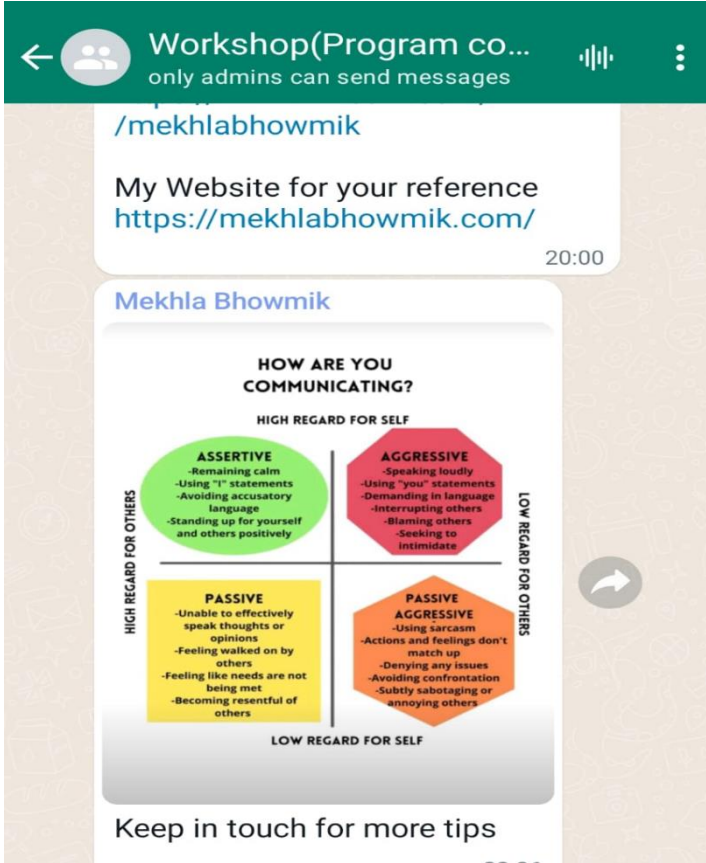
Workshop(Program co...
only admins can send messages

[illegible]
/mekhlabhowmik

My Website for your reference
https://mekhlabhowmik.com/

20:00

Mekhla Bhowmik

HOW ARE YOU COMMUNICATING?

HIGH REGARD FOR SELF

ASSERTIVE
-Remaining calm
-Using "I" statements
-Avoiding accusatory language
-Standing up for yourself and others positively

AGGRESSIVE
-Speaking loudly
-Using "you" statements
-Demanding in language
-Interrupting others
-Blaming others
-Seeking to intimidate

HIGH REGARD FOR OTHERS

LOW REGARD FOR OTHERS

PASSIVE
-Unable to effectively speak thoughts or opinions
-Feeling walked on by others
-Feeling like needs are not being met
-Becoming resentful of others

PASSIVE AGGRESSIVE
-Using sarcasm
-Actions and feelings don't match up
-Denying any issues
-Avoiding confrontation
-Subtly sabotaging or annoying others

LOW REGARD FOR SELF

Keep in touch for more tips

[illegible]